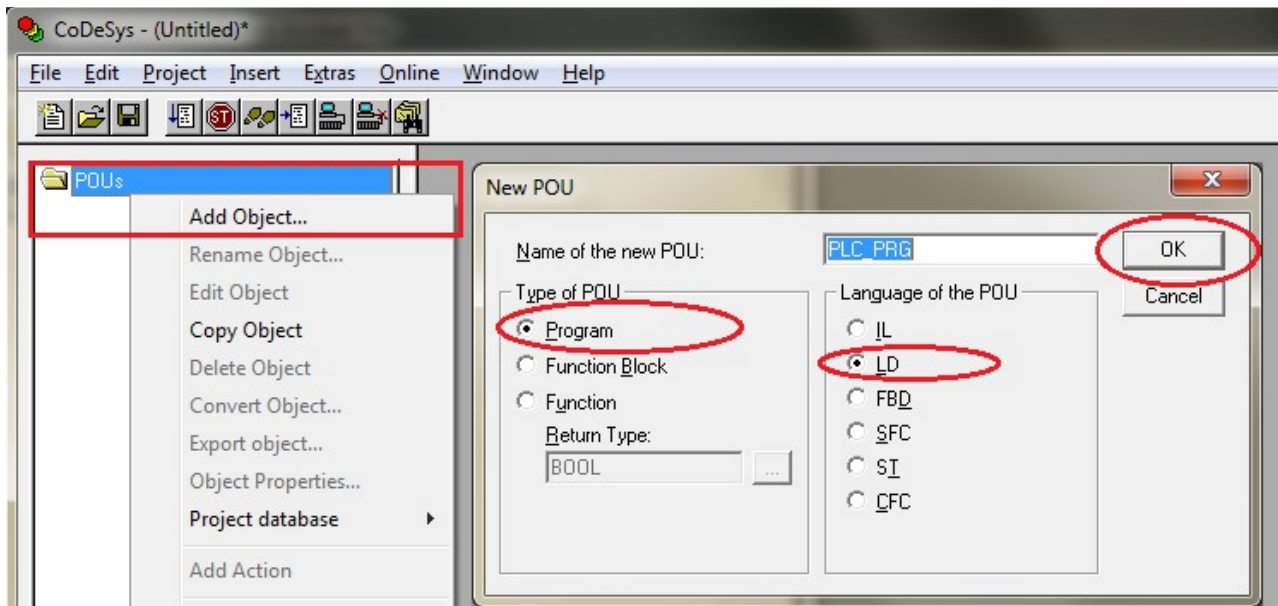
CoDeSys - (Untitled)*

File Edit Project Insert Extras Online Window Help

POUs

Add Object...
Rename Object...
Edit Object
Copy Object
Delete Object
Convert Object...
Export object...
Object Properties...
Project database
Add Action

New POU

Name of the new POU: PLC_PRG

OK
Cancel

Type of POU
Program
Function Block
Function
Return Type:
BOOL
...

Language of the POU
IL
LD
FBD
SFC
ST
CFC